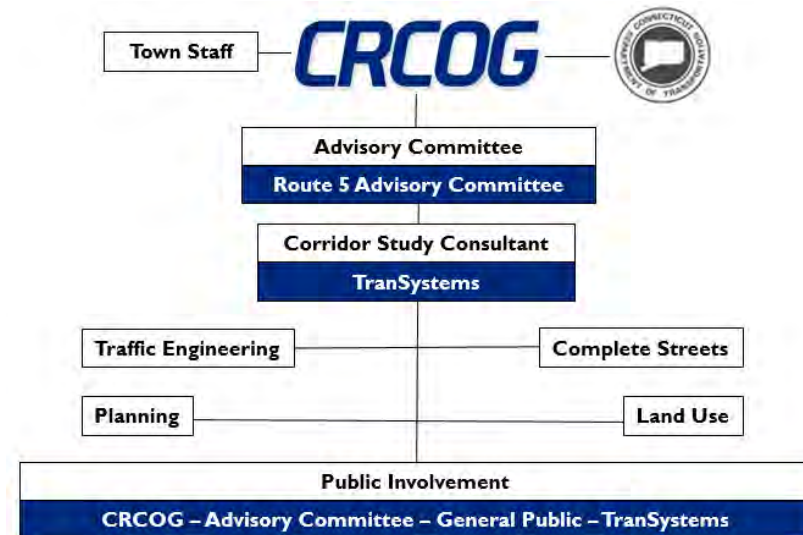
Town Staff

CRCOG

CONNECTICUT DEPARTMENT OF TRANSPORTATION

Advisory Committee

Route 5 Advisory Committee

Corridor Study Consultant

TranSystems

Traffic Engineering

Complete Streets

Planning

Land Use

Public Involvement

CRCOG – Advisory Committee – General Public – TranSystems